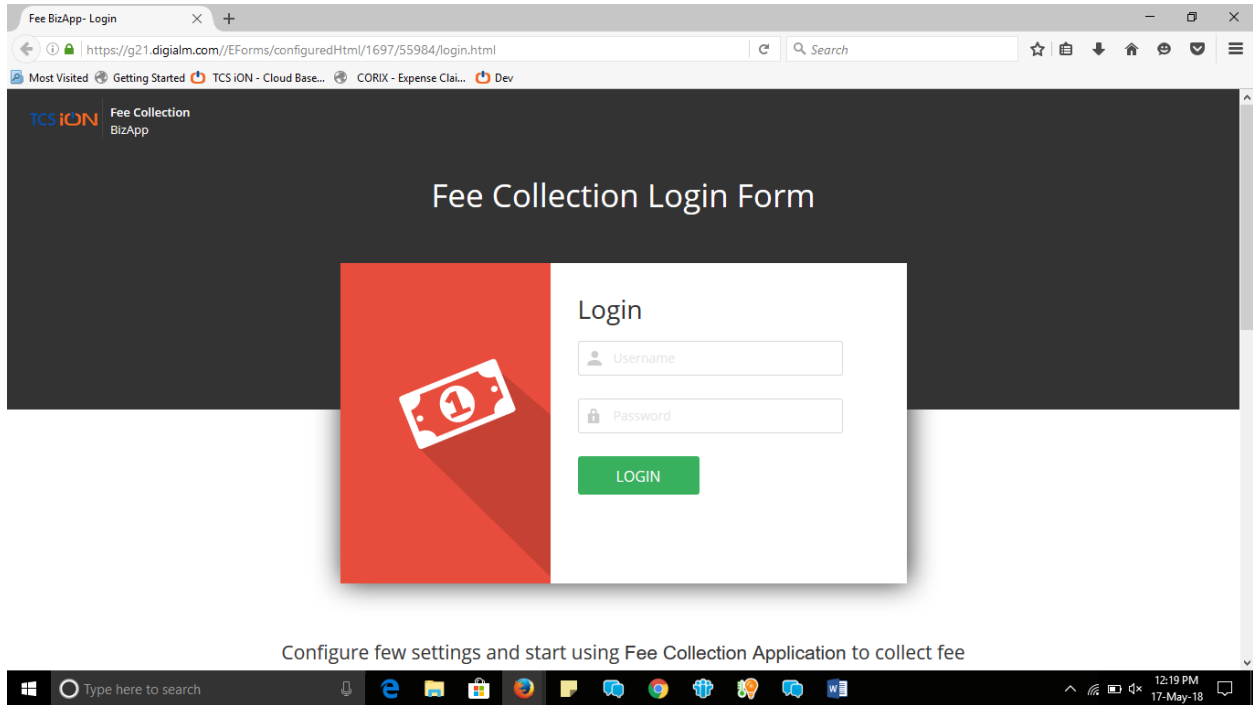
Fee BizApp- Login

https://g21.digialm.com//EForms/configuredHtml/1697/55984/login.html

Search

Most Visited  Getting Started  TCS iON - Cloud Base...  CORIX - Expense Clai...  Dev

TCS iON Fee Collection BizApp

Fee Collection Login Form

Login

Username

Password

LOGIN

Configure few settings and start using Fee Collection Application to collect fee

Type here to search

12:19 PM
17-May-18